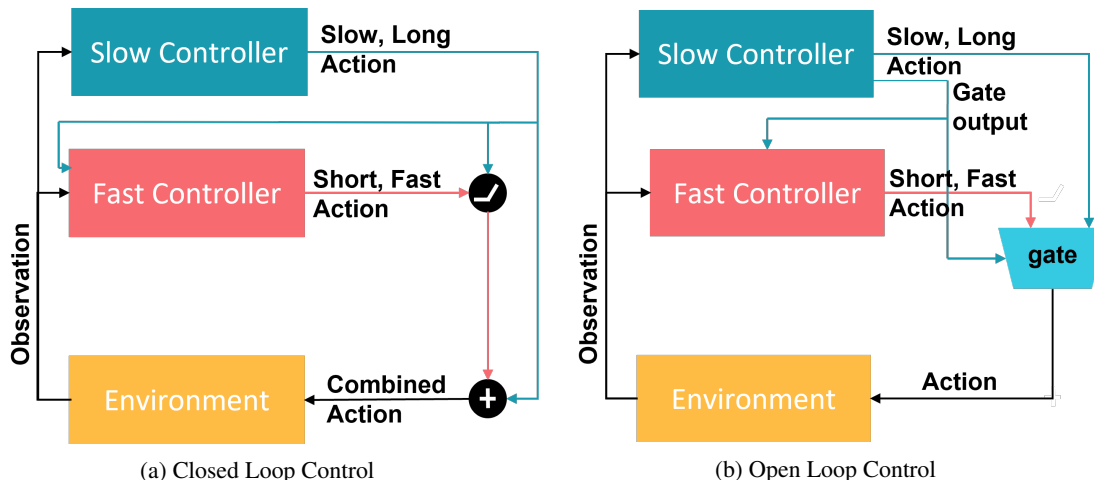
Slow Controller

Slow, Long Action

Fast Controller

Short, Fast Action

Observation

Environment

Combined Action

(a) Closed Loop Control

Slow Controller

Slow, Long Action

Gate output

Fast Controller

Short, Fast Action

gate

Observation

Environment

Action

(b) Open Loop Control